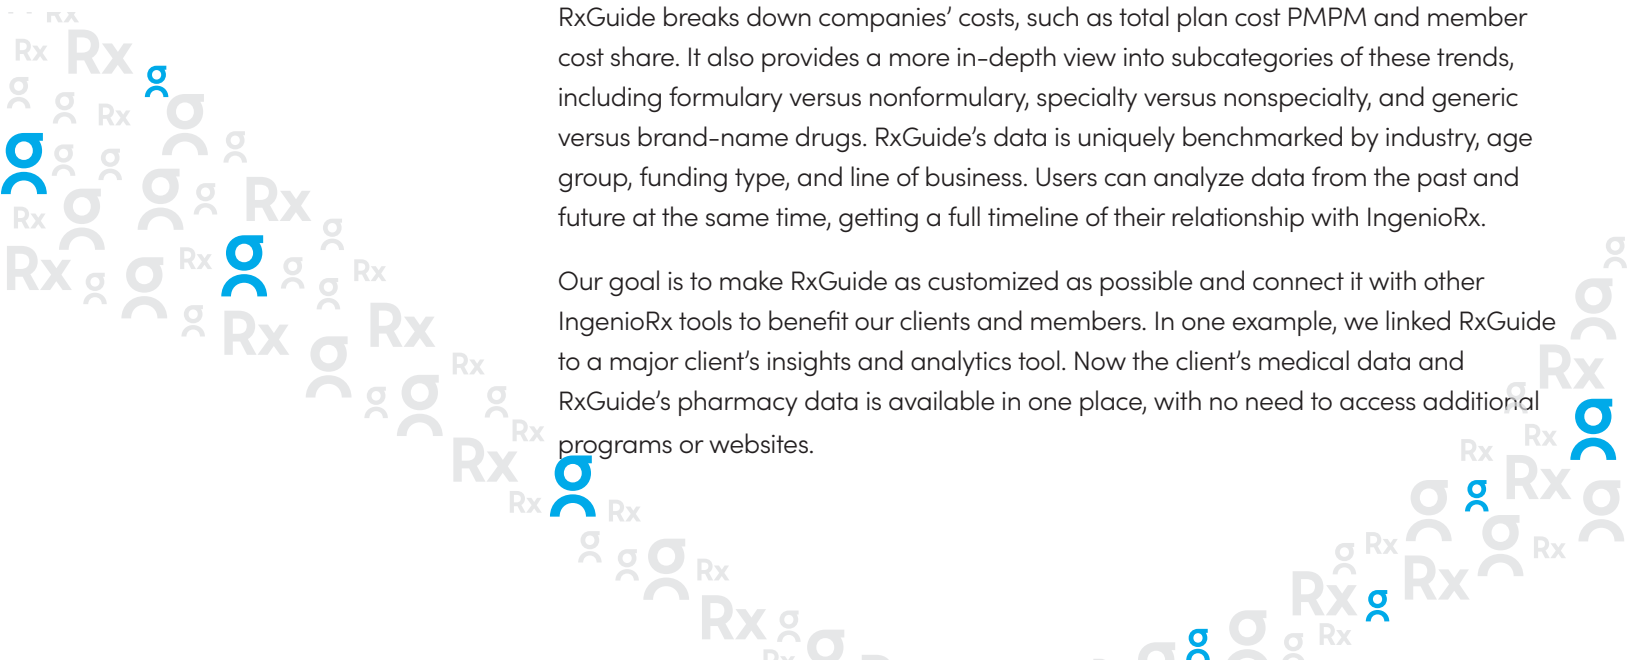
RxGuide breaks down companies' costs, such as total plan cost PMPM and member cost share. It also provides a more in-depth view into subcategories of these trends, including formulary versus nonformulary, specialty versus nonspecialty, and generic versus brand-name drugs. RxGuide's data is uniquely benchmarked by industry, age group, funding type, and line of business. Users can analyze data from the past and future at the same time, getting a full timeline of their relationship with IngenioRx.

Our goal is to make RxGuide as customized as possible and connect it with other IngenioRx tools to benefit our clients and members. In one example, we linked RxGuide to a major client's insights and analytics tool. Now the client's medical data and RxGuide's pharmacy data is available in one place, with no need to access additional programs or websites.